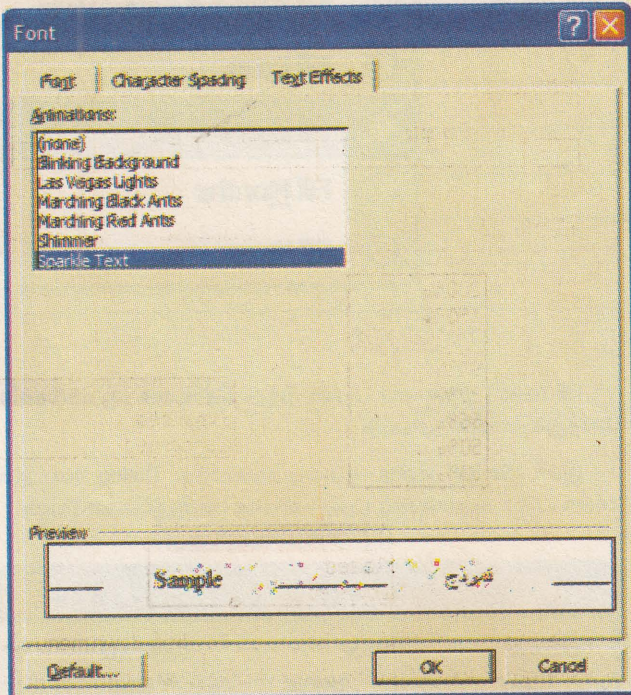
Font

Font | Character Spacing | Text Effects

Animations:

(none)
Blinking Background
Las Vegas Lights
Marching Black Ants
Marching Red Ants
Shimmer
Sparkle Text

Preview

Sample نموذج

Default... | OK | Cancel